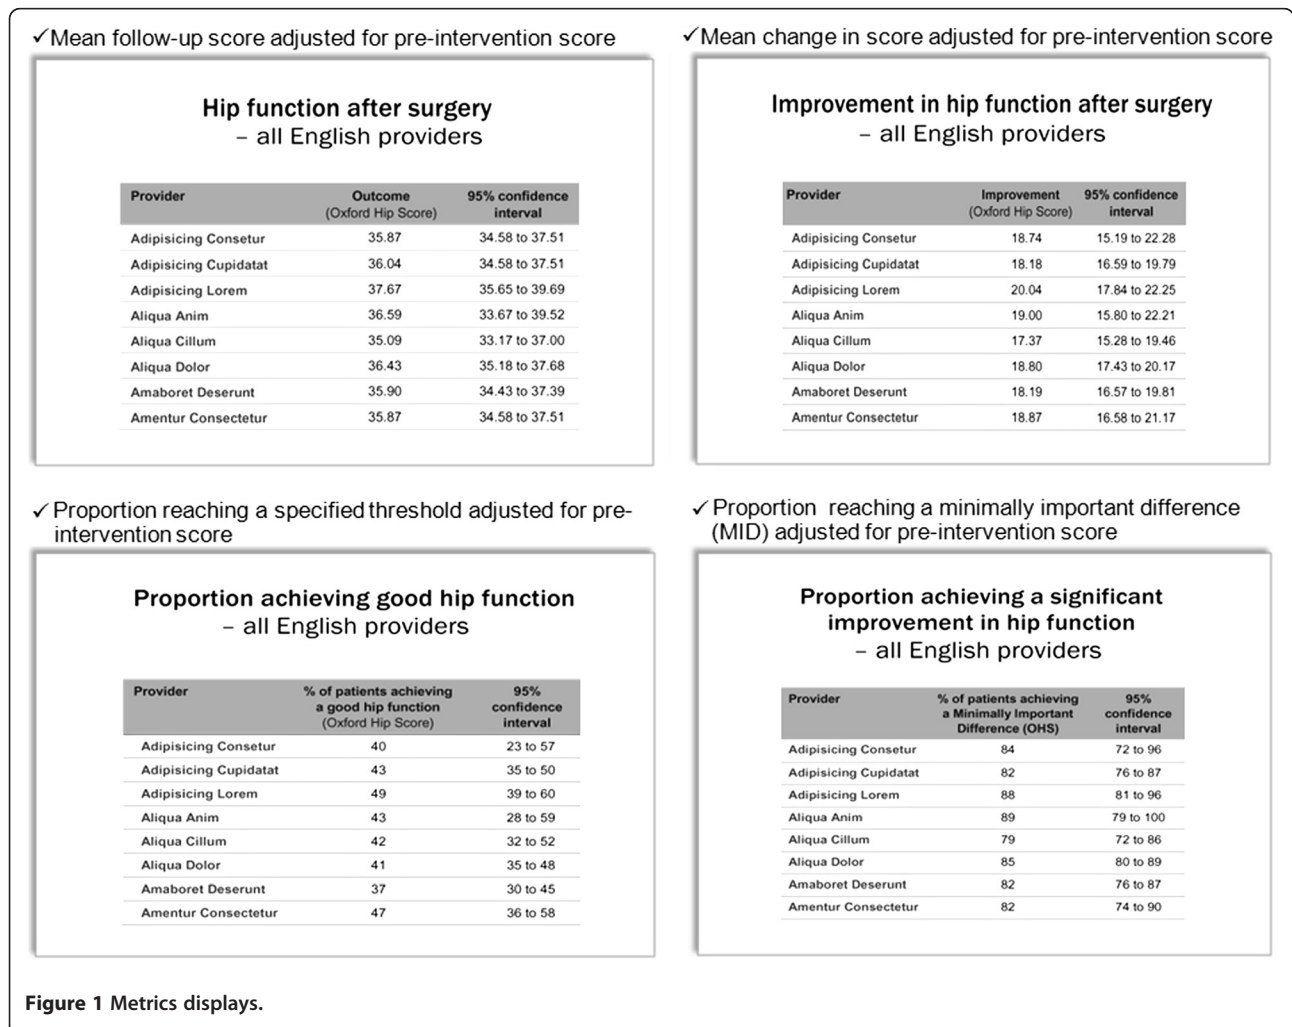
✓Mean follow-up score adjusted for pre-intervention score

Hip function after surgery
– all English providers

| Provider | Outcome (Oxford Hip Score) | 95% confidence interval |
|---|---|---|
| Adipisicing Consetur | 35.87 | 34.58 to 37.51 |
| Adipisicing Cupidatat | 36.04 | 34.58 to 37.51 |
| Adipisicing Lorem | 37.67 | 35.65 to 39.69 |
| Aliqua Anim | 36.59 | 33.67 to 39.52 |
| Aliqua Cillum | 35.09 | 33.17 to 37.00 |
| Aliqua Dolor | 36.43 | 35.18 to 37.68 |
| Amaboret Deserunt | 35.90 | 34.43 to 37.39 |
| Amentur Consectetur | 35.87 | 34.58 to 37.51 |

✓Mean change in score adjusted for pre-intervention score

Improvement in hip function after surgery
– all English providers

| Provider | Improvement (Oxford Hip Score) | 95% confidence interval |
|---|---|---|
| Adipisicing Consetur | 18.74 | 15.19 to 22.28 |
| Adipisicing Cupidatat | 18.18 | 16.59 to 19.79 |
| Adipisicing Lorem | 20.04 | 17.84 to 22.25 |
| Aliqua Anim | 19.00 | 15.80 to 22.21 |
| Aliqua Cillum | 17.37 | 15.28 to 19.46 |
| Aliqua Dolor | 18.80 | 17.43 to 20.17 |
| Amaboret Deserunt | 18.19 | 16.57 to 19.81 |
| Amentur Consectetur | 18.87 | 16.58 to 21.17 |

✓Proportion reaching a specified threshold adjusted for pre-intervention score

Proportion achieving good hip function
– all English providers

| Provider | % of patients achieving a good hip function (Oxford Hip Score) | 95% confidence interval |
|---|---|---|
| Adipisicing Consetur | 40 | 23 to 57 |
| Adipisicing Cupidatat | 43 | 35 to 50 |
| Adipisicing Lorem | 49 | 39 to 60 |
| Aliqua Anim | 43 | 28 to 59 |
| Aliqua Cillum | 42 | 32 to 52 |
| Aliqua Dolor | 41 | 35 to 48 |
| Amaboret Deserunt | 37 | 30 to 45 |
| Amentur Consectetur | 47 | 36 to 58 |

✓Proportion reaching a minimally important difference (MID) adjusted for pre-intervention score

Proportion achieving a significant improvement in hip function
– all English providers

| Provider | % of patients achieving a Minimally Important Difference (OHS) | 95% confidence interval |
|---|---|---|
| Adipisicing Consetur | 84 | 72 to 96 |
| Adipisicing Cupidatat | 82 | 76 to 87 |
| Adipisicing Lorem | 88 | 81 to 96 |
| Aliqua Anim | 89 | 79 to 100 |
| Aliqua Cillum | 79 | 72 to 86 |
| Aliqua Dolor | 85 | 80 to 89 |
| Amaboret Deserunt | 82 | 76 to 87 |
| Amentur Consectetur | 82 | 74 to 90 |

Figure 1 Metrics displays.